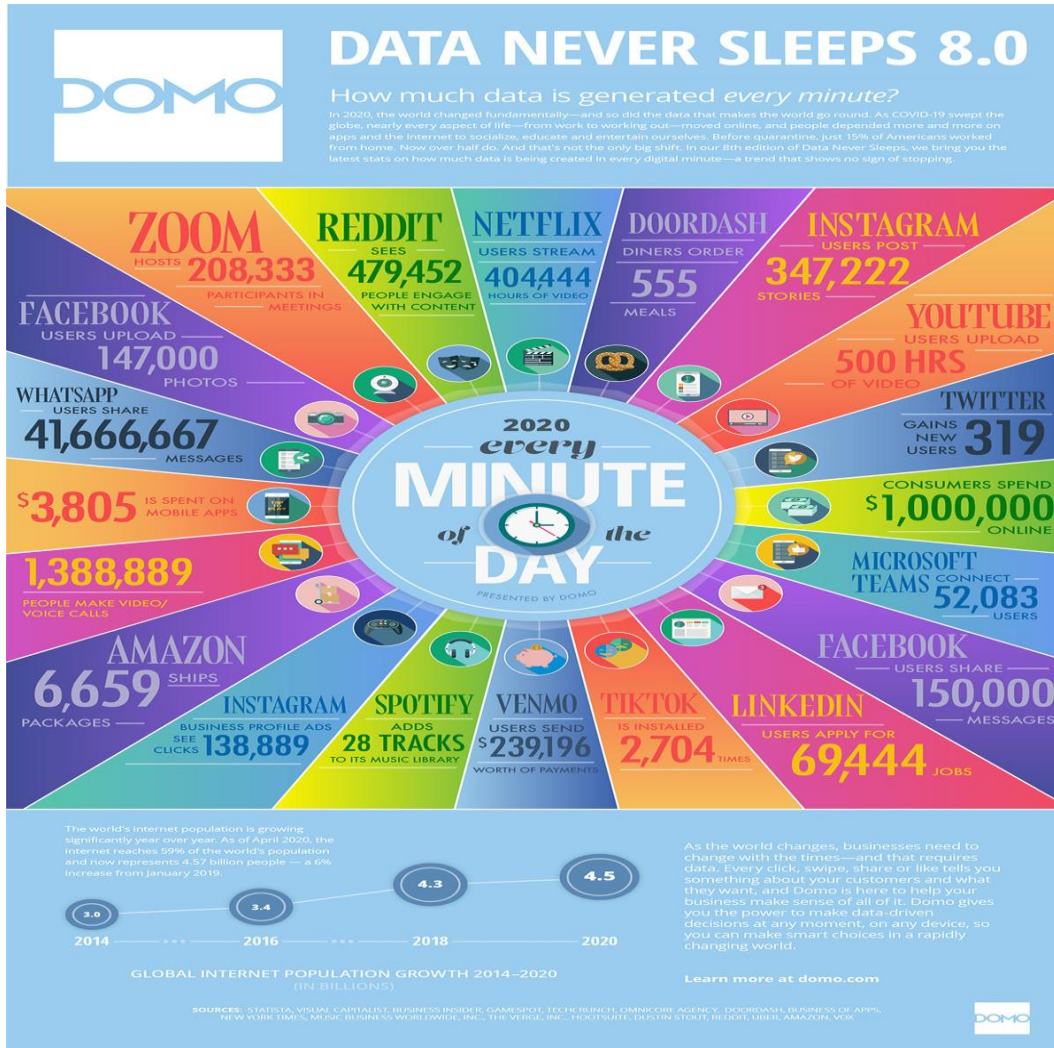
DOMO

DATA NEVER SLEEPS 8.0

How much data is generated every minute?

In 2020, the world changed fundamentally—and so did the data that makes the world go round. As COVID-19 swept the globe, nearly every aspect of life—from work to working out—moved online, and people depended more and more on apps and the internet to socialize, educate and entertain ourselves. Before quarantine, just 15% of Americans worked from home. Now over half do. And that's not the only big shift. In our 8th edition of Data Never Sleeps, we bring you the latest stats on how much data is being created in every digital minute—a trend that shows no sign of stopping.

ZOOM HOSTS 208,333 PARTICIPANTS IN MEETINGS

REDDIT SEES 479,452 PEOPLE ENGAGE WITH CONTENT

NETFLIX USERS STREAM 404444 HOURS OF VIDEO

DOORDASH DINERS ORDER 555 MEALS

INSTAGRAM USERS POST 347,222 STORIES

YOUTUBE USERS UPLOAD 500 HRS OF VIDEO

TWITTER GAINS NEW USERS 319

CONSUMERS SPEND $1,000,000 ONLINE

MICROSOFT TEAMS CONNECT 52,083 USERS

FACEBOOK USERS SHARE 150,000 MESSAGES

LINKEDIN USERS APPLY FOR 69,444 JOBS

TIKTOK IS INSTALLED 2,704 TIMES

VENMO USERS SEND $239,196 WORTH OF PAYMENTS

SPOTIFY ADDS 28 TRACKS TO ITS MUSIC LIBRARY

INSTAGRAM BUSINESS PROFILE ADS SEE CLICKS 138,889

AMAZON 6,659 SHIPS PACKAGES

1,388,889 PEOPLE MAKE VIDEO/ VOICE CALLS

$3,805 IS SPENT ON MOBILE APPS

WHATSAPP USERS SHARE 41,666,667 MESSAGES

FACEBOOK USERS UPLOAD 147,000 PHOTOS

2020 every MINUTE of the DAY

PRESENTED BY DOMO

The world's internet population is growing significantly year over year. As of April 2020, the internet reaches 59% of the world's population and now represents 4.57 billion people — a 6% increase from January 2019.

3.0 3.4 4.3 4.5

2014 2016 2018 2020

GLOBAL INTERNET POPULATION GROWTH 2014–2020 (IN BILLIONS)

As the world changes, businesses need to change with the times—and that requires data. Every click, swipe, share or like tells you something about your customers and what they want, and Domo is here to help your business make sense of all of it. Domo gives you the power to make data-driven decisions at any moment, on any device, so you can make smart choices in a rapidly changing world.

Learn more at domo.com

SOURCES: STATISTA, VISUAL CAPITALIST, BUSINESS INSIDER, GAMESPOT, TECHCRUNCH, OMNICORE AGENCY, DOORDASH, BUSINESS OF APPS, NEW YORK TIMES, MUSIC BUSINESS WORLDWIDE, INC., THE VERGE, INC., HOOTSUITE, DUSTIN STOUT, REDDIT, UBER, AMAZON, VOX

DOMO